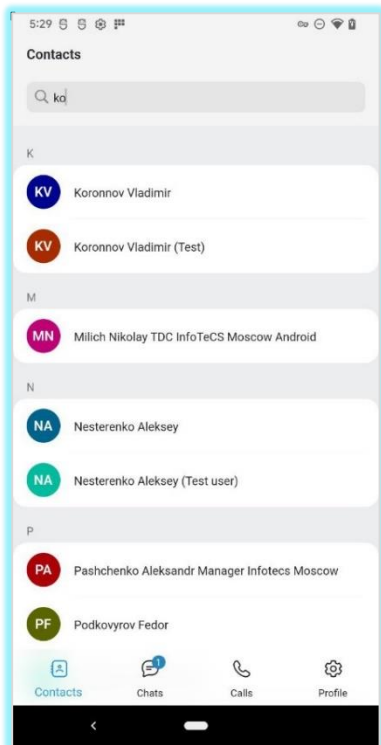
5:29

Contacts

ko

K

KV Koronnov Vladimir

KV Koronnov Vladimir (Test)

M

MN Milich Nikolay TDC InfoTeCS Moscow Android

N

NA Nesterenko Aleksey

NA Nesterenko Aleksey (Test user)

P

PA Pashchenko Aleksandr Manager Infotecs Moscow

PF Podkovyrov Fedor

Contacts
1
Chats
Calls
Profile